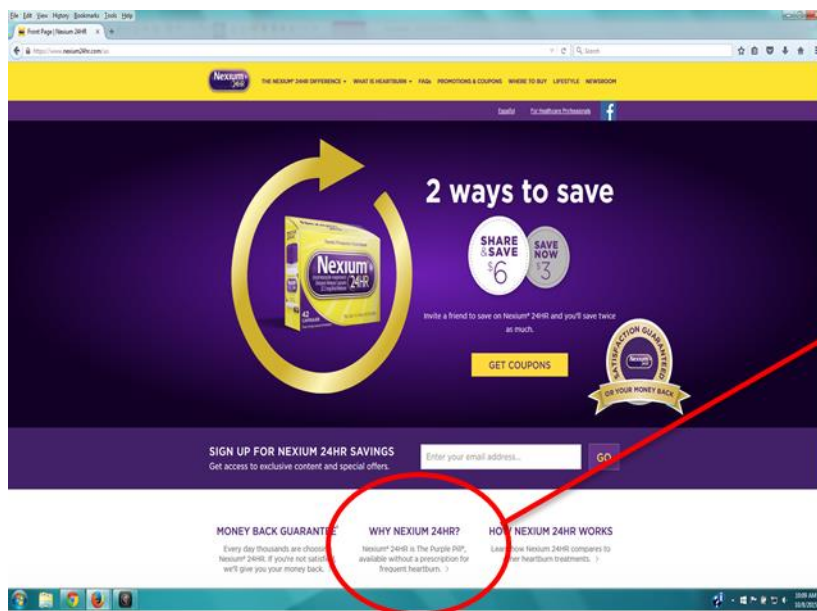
File Edit View History Bookmarks Tools Help

Front Page | Nexium 24HR

https://www.nexium24hr.com/en

Search

Nexium 24HR

THE NEXIUM® 24HR DIFFERENCE ▾ WHAT IS HEARTBURN ▾ FAQs PROMOTIONS & COUPONS WHERE TO BUY LIFESTYLE NEWSROOM

Español For Healthcare Professionals

Nexium 24HR

2 ways to save

SHARE & SAVE $6

SAVE NOW $3

Invite a friend to save on Nexium® 24HR and you'll save twice as much.

GET COUPONS

SATISFACTION GUARANTEED OR YOUR MONEY BACK

SIGN UP FOR NEXIUM 24HR SAVINGS

Get access to exclusive content and special offers.

Enter your email address...

GO

MONEY BACK GUARANTEE

Every day thousands are choosing Nexium® 24HR. If you're not satisfied, we'll give you your money back.

WHY NEXIUM 24HR?

Nexium® 24HR is The Purple Pill®, available without a prescription for frequent heartburn. >

HOW NEXIUM 24HR WORKS

Learn how Nexium 24HR compares to other heartburn treatments. >

10:09 AM